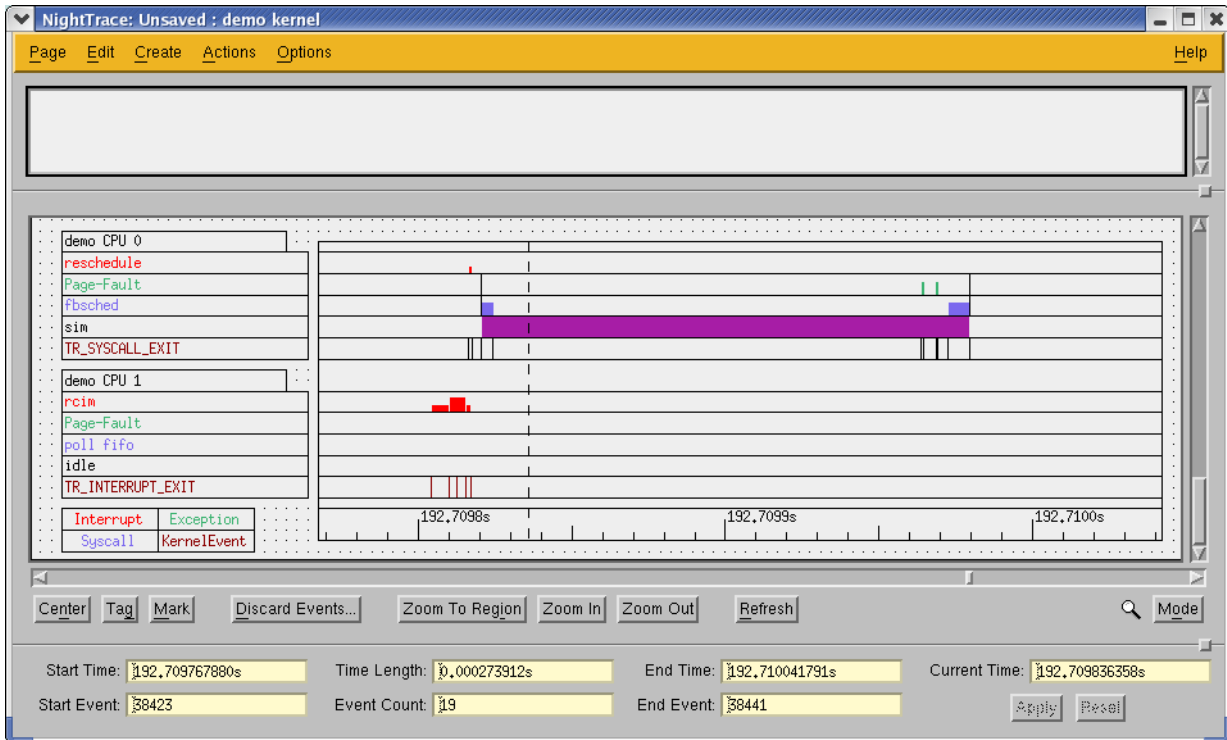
NightTrace: Unsaved : demo kernel

Page Edit Create Actions Options Help

demo CPU 0
reschedule
Page-Fault
fbsched
sim
TR_SYSCALL_EXIT

demo CPU 1
rcim
Page-Fault
poll fifo
idle
TR_INTERRUPT_EXIT

| Interrupt | Exception |
|---|---|
| Syscall | KernelEvent |

192.7098s 192.7099s 192.7100s

Center Tag Mark Discard Events... Zoom To Region Zoom In Zoom Out Refresh Mode

Start Time: 192.709767880s Time Length: 0.000273912s End Time: 192.710041791s Current Time: 192.709836358s

Start Event: 38423 Event Count: 19 End Event: 38441 Apply Reset